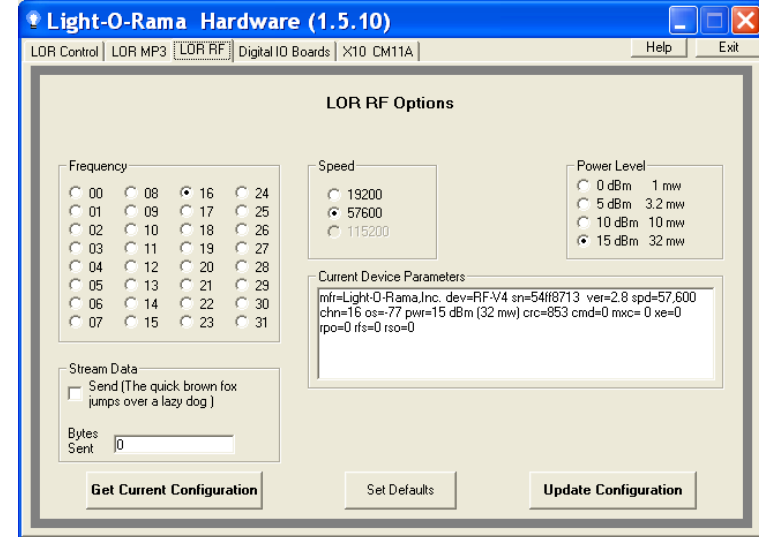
Light-O-Rama Hardware (1.5.10)

LOR Control | LOR MP3 | LOR RF | Digital IO Boards | X10 CM11A

Help Exit

LOR RF Options

Frequency

00 08 16 24
01 09 17 25
02 10 18 26
03 11 19 27
04 12 20 28
05 13 21 29
06 14 22 30
07 15 23 31

Speed

19200
57600
115200

Power Level

0 dBm 1 mw
5 dBm 3.2 mw
10 dBm 10 mw
15 dBm 32 mw

Current Device Parameters

mfr=Light-O-Rama,Inc. dev=RF-V4 sn=54ff8713 ver=2.8 spd=57,600 chn=16 os=-77 pwr=15 dBm (32 mw) crc=853 cmd=0 mxc= 0 xe=0 rpo=0 rfs=0 rso=0

Stream Data

Send (The quick brown fox jumps over a lazy dog )

Bytes Sent 0

Get Current Configuration

Set Defaults

Update Configuration